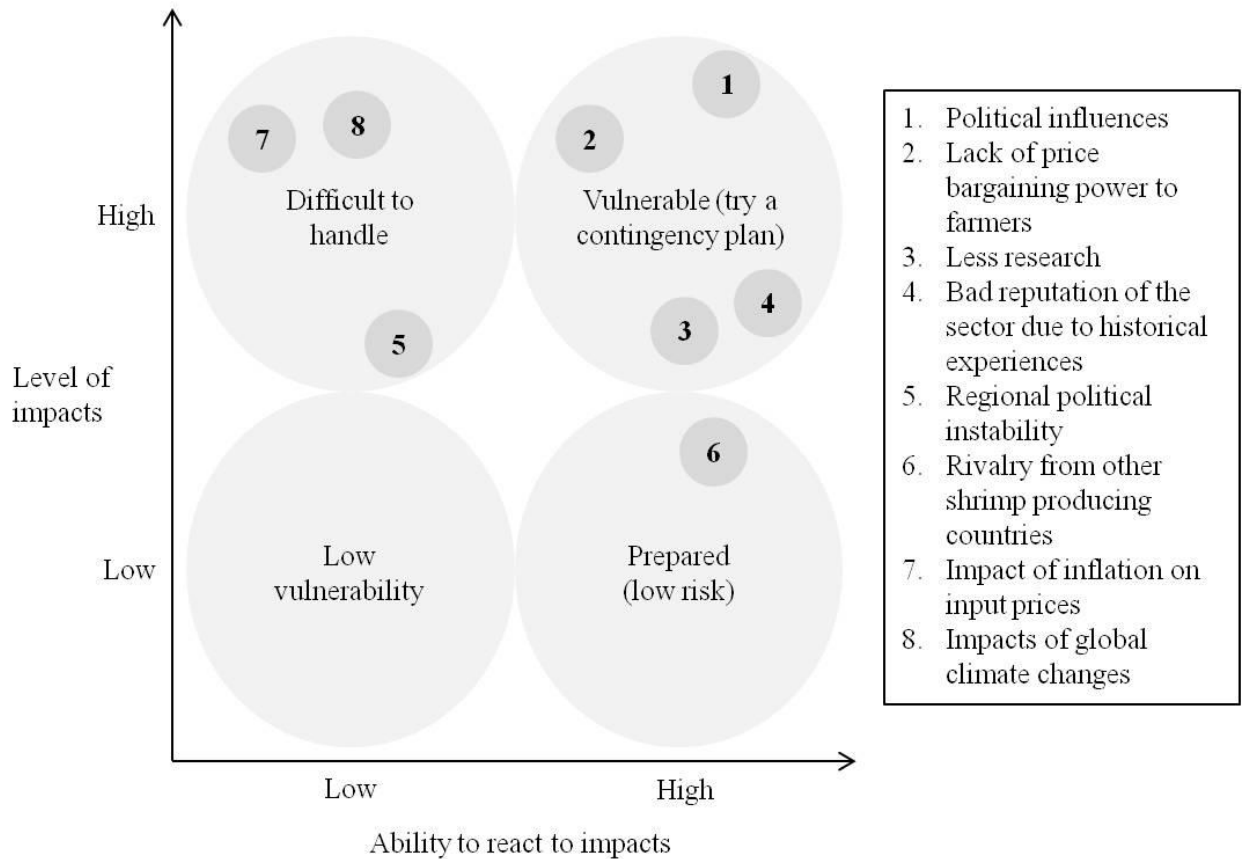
7 8

Difficult to handle

1

2

Vulnerable (try a contingency plan)

High

4

3

5

Level of impacts

6

Low

Low vulnerability

Prepared (low risk)

Low

High

Ability to react to impacts

1. Political influences
2. Lack of price bargaining power to farmers
3. Less research
4. Bad reputation of the sector due to historical experiences
5. Regional political instability
6. Rivalry from other shrimp producing countries
7. Impact of inflation on input prices
8. Impacts of global climate changes